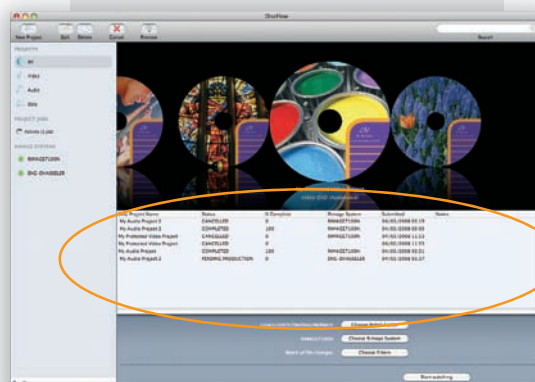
DiscFlow

New Project Sort Delete Cancel Preview Search

PROJECTS
All
Video
Audio
Data

PROJECT JOBS
Admin (1 job)

RIMAGE SYSTEMS
RIMAGE2100N
DVD-EMABLER

Video DVD (Animated)

| Project Name | Status | # Complete | Rimage System | Submitted | Notes |
|---|---|---|---|---|---|
| My Audio Project 3 | CANCELLED | 0 | RIMAGE2100N | 04/01/2008 01:19 | |
| My Audio Project 2 | COMPLETED | 100 | RIMAGE2100N | 04/01/2008 05:03 | |
| My Protected Video Project | CANCELLED | 0 | RIMAGE2100N | 04/01/2008 11:13 | |
| My Protected Video Project | CANCELLED | 0 | RIMAGE2100N | 04/01/2008 11:55 | |
| My Audio Project | COMPLETED | 100 | RIMAGE2100N | 04/01/2008 03:21 | |
| My Audio Project 2 | PENDING PRODUCTION | 0 | DVD-EMABLER | 04/01/2008 03:27 | |

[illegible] Choose Admin Level
RIMAGE2100N Choose Rimage System
Watch all file changes Choose Filters

Start watching